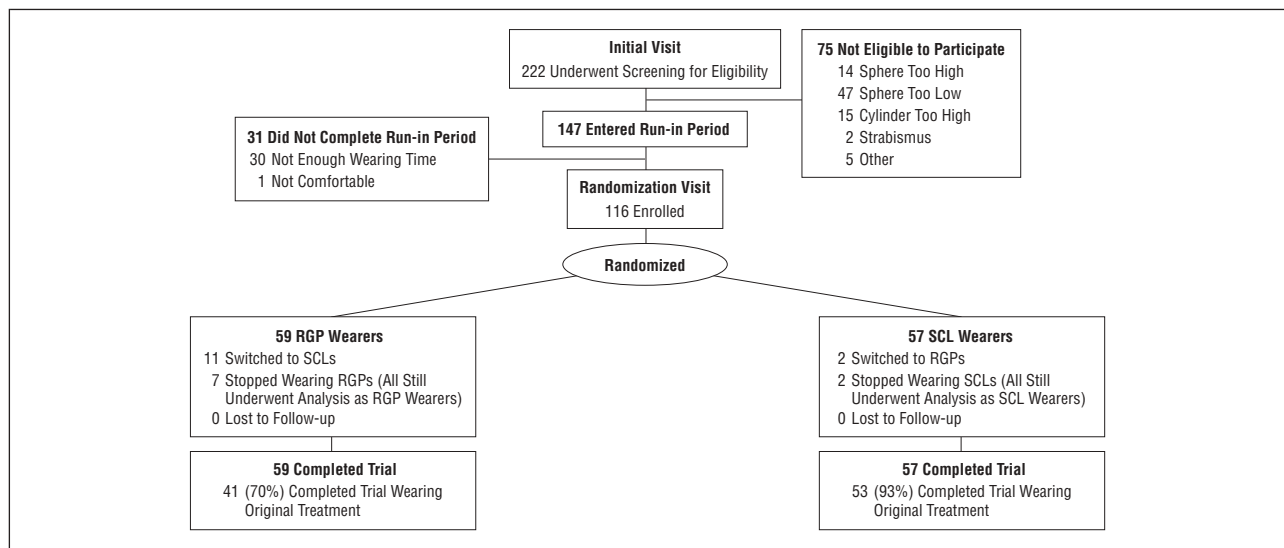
Initial Visit
222 Underwent Screening for Eligibility

75 Not Eligible to Participate
14 Sphere Too High
47 Sphere Too Low
15 Cylinder Too High
2 Strabismus
5 Other

31 Did Not Complete Run-in Period
30 Not Enough Wearing Time
1 Not Comfortable

147 Entered Run-in Period

Randomization Visit
116 Enrolled

Randomized

59 RGP Wearers
11 Switched to SCLs
7 Stopped Wearing RGPs (All Still Underwent Analysis as RGP Wearers)
0 Lost to Follow-up

57 SCL Wearers
2 Switched to RGPs
2 Stopped Wearing SCLs (All Still Underwent Analysis as SCL Wearers)
0 Lost to Follow-up

59 Completed Trial
41 (70%) Completed Trial Wearing Original Treatment

57 Completed Trial
53 (93%) Completed Trial Wearing Original Treatment